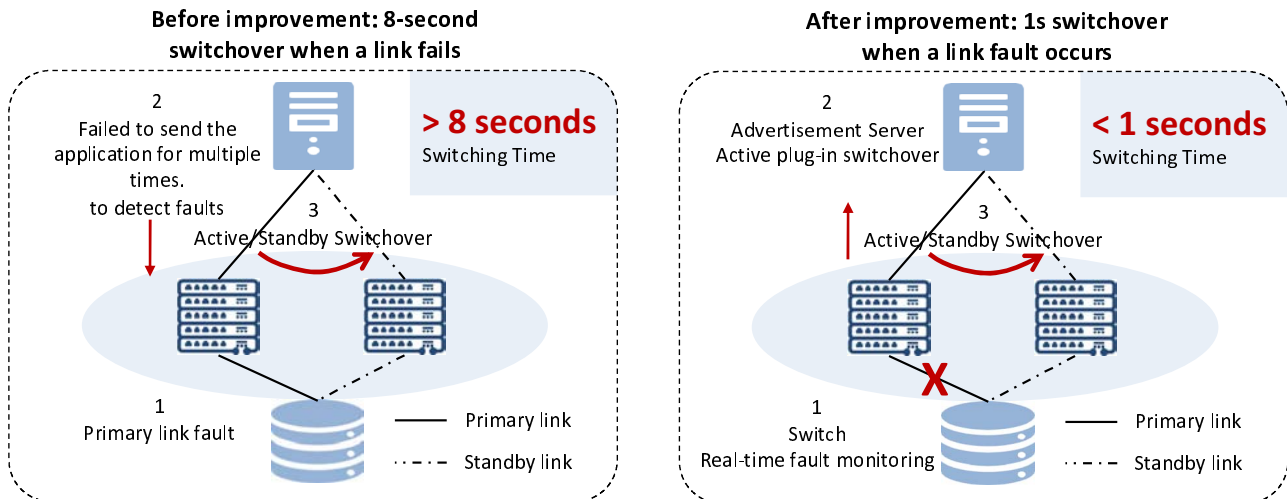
Before improvement: 8-second switchover when a link fails

2
Failed to send the application for multiple times.
to detect faults

> 8 seconds
Switching Time

3
Active/Standby Switchover

1
Primary link fault

Primary link

Standby link

After improvement: 1s switchover when a link fault occurs

2
Advertisement Server
Active plug-in switchover

< 1 seconds
Switching Time

3
Active/Standby Switchover

X

1
Switch
Real-time fault monitoring

Primary link

Standby link